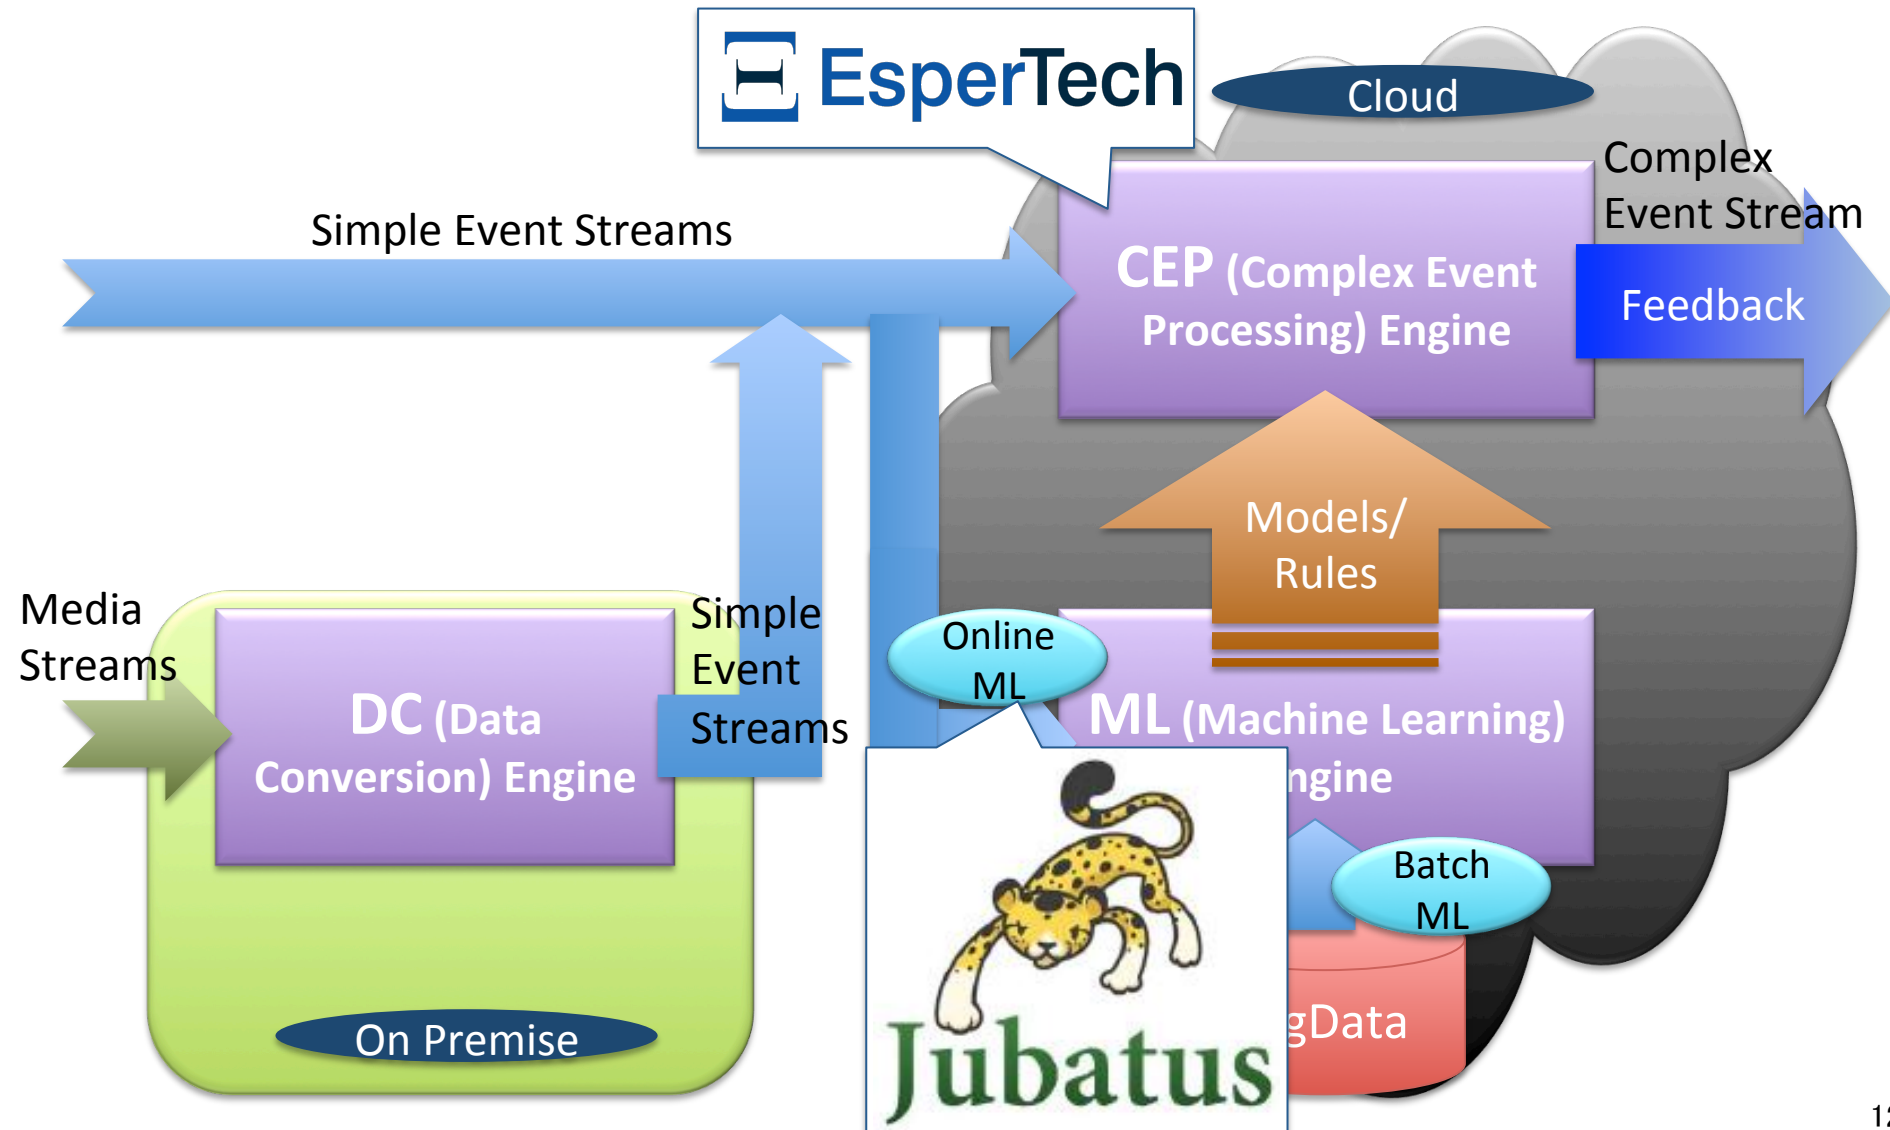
EsperTech

Cloud

Simple Event Streams

CEP (Complex Event Processing) Engine

Complex Event Stream

Feedback

Models/ Rules

Media Streams

DC (Data Conversion) Engine

Simple Event Streams

Online ML

ML (Machine Learning) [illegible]ngine

Batch ML

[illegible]gData

Jubatus

On Premise

1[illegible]